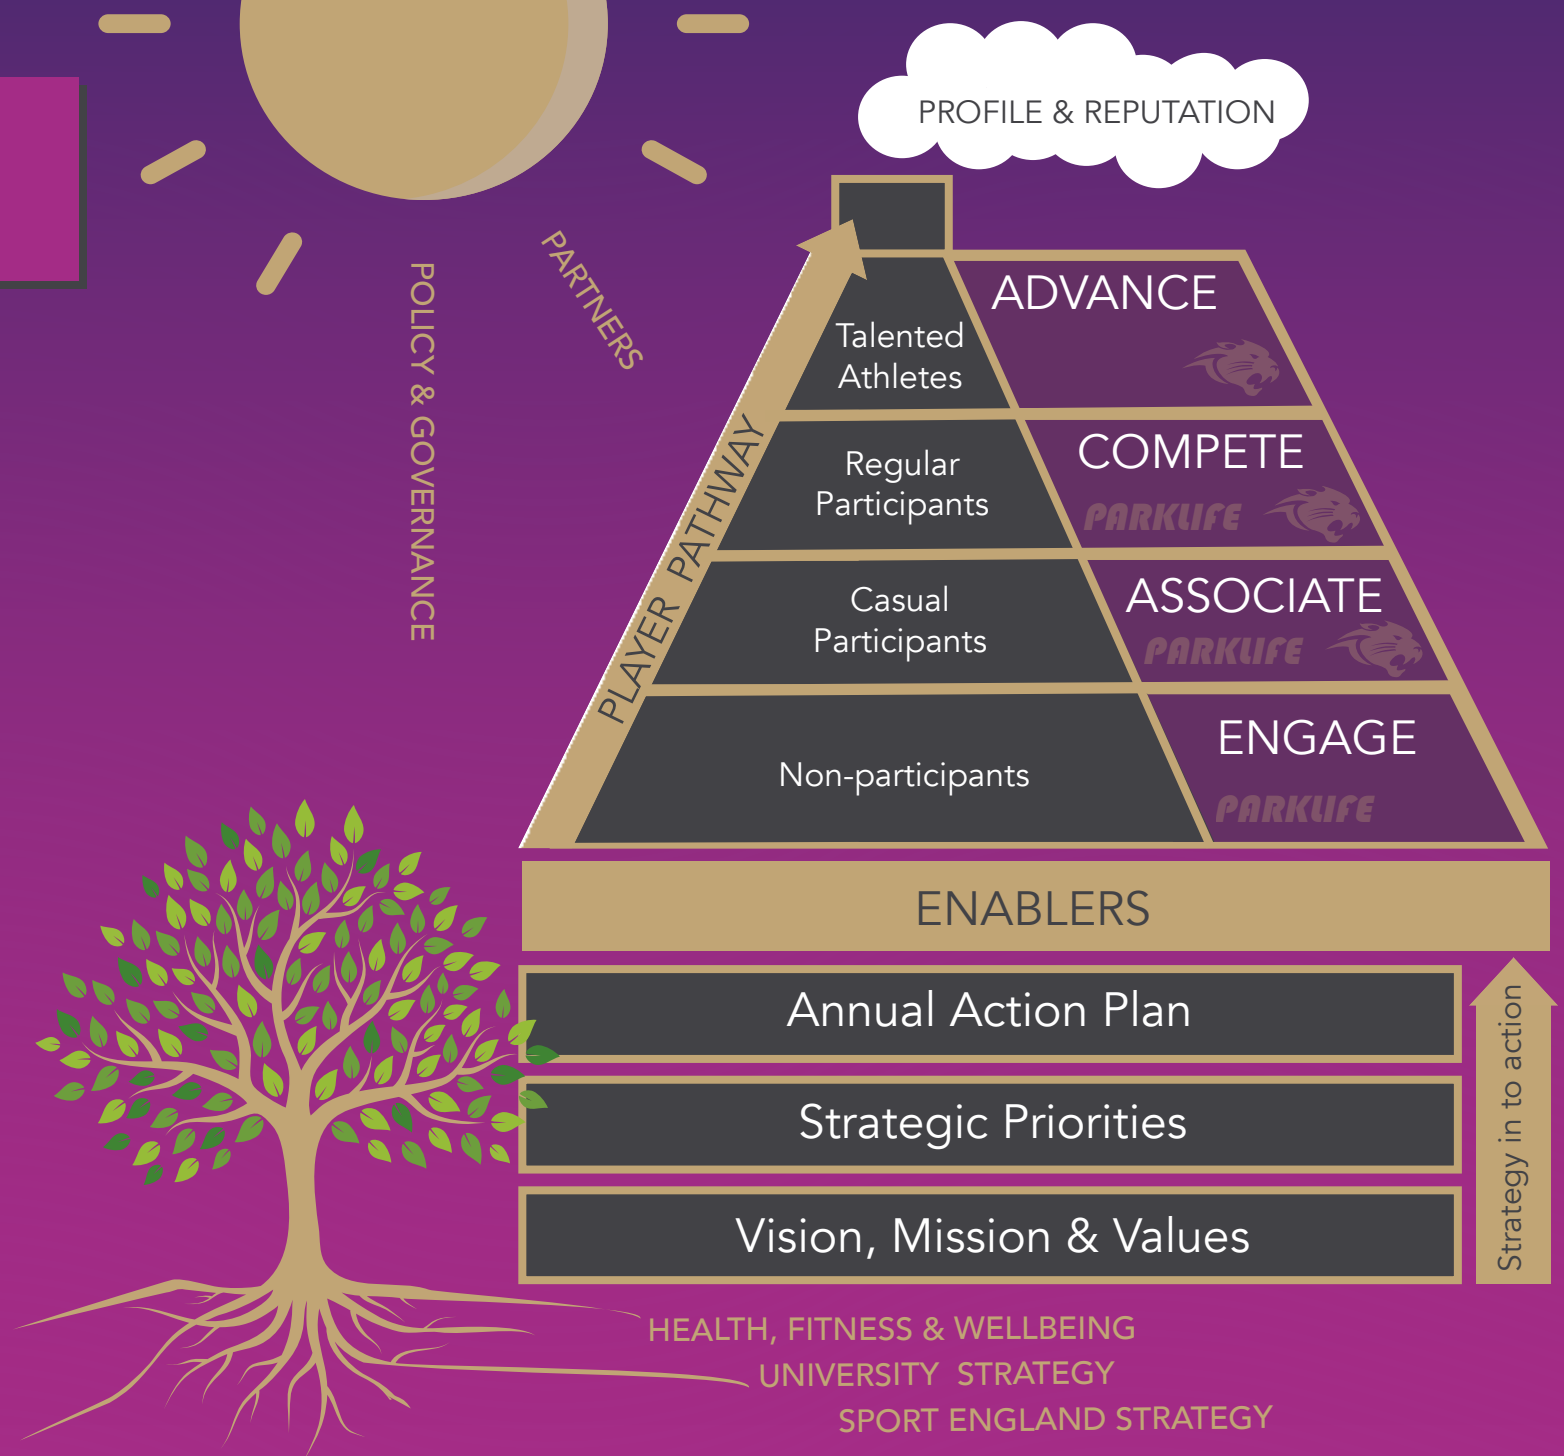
PROFILE & REPUTATION

POLICY & GOVERNANCE

PARTNERS

PLAYER PATHWAY

Talented Athletes

ADVANCE

Regular Participants

COMPETE

PARKLIFE

Casual Participants

ASSOCIATE

PARKLIFE

Non-participants

ENGAGE

PARKLIFE

ENABLERS

Annual Action Plan

Strategic Priorities

Vision, Mission & Values

Strategy in to action

HEALTH, FITNESS & WELLBEING

UNIVERSITY STRATEGY

SPORT ENGLAND STRATEGY